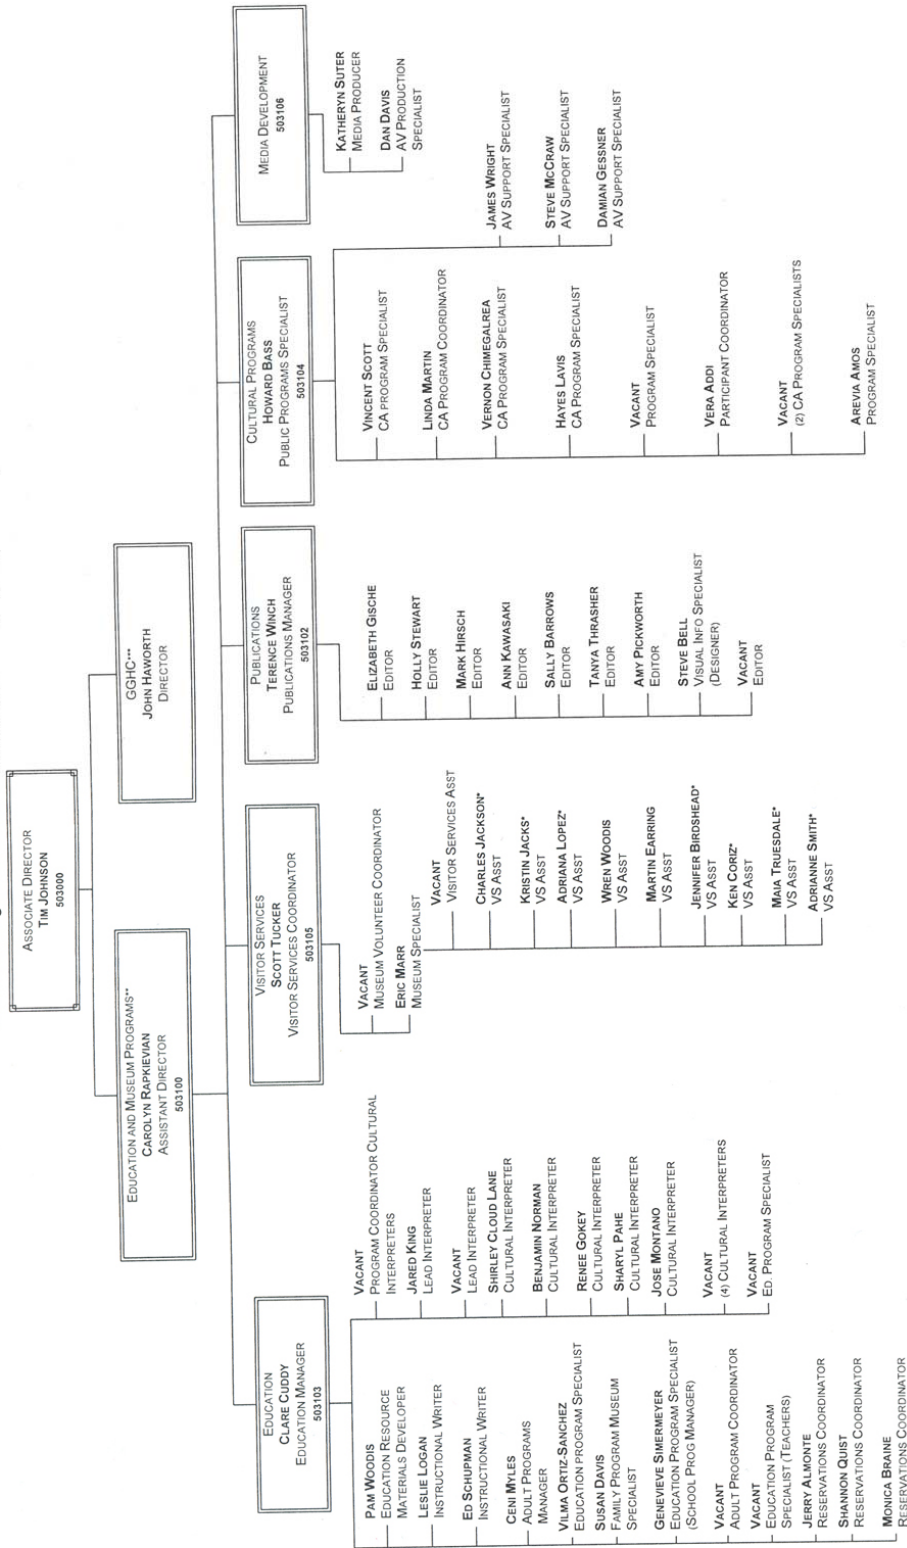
ASSOCIATE DIRECTOR
TIM JOHNSON
503000

EDUCATION AND MUSEUM PROGRAMS**
CAROLYN RAPKIEVIAN
ASSISTANT DIRECTOR
503100

GGHC***
JOHN HAWORTH
DIRECTOR

EDUCATION
CLARE CUDDY
EDUCATION MANAGER
503103

PAM WOODIS
EDUCATION RESOURCE MATERIALS DEVELOPER
LESLIE LOGAN
INSTRUCTIONAL WRITER
ED SCHUPMAN
INSTRUCTIONAL WRITER
CENI MYLES
ADULT PROGRAMS MANAGER
VILMA ORTIZ-SANCHEZ
EDUCATION PROGRAM SPECIALIST
SUSAN DAVIS
FAMILY PROGRAM MUSEUM SPECIALIST
GENEVIEVE SIMERMEYER
EDUCATION PROGRAM SPECIALIST (SCHOOL PROG MANAGER)
VACANT
ADULT PROGRAM COORDINATOR
VACANT
EDUCATION PROGRAM SPECIALIST (TEACHERS)
JERRY ALMONTE
RESERVATIONS COORDINATOR
SHANNON QUIST
RESERVATIONS COORDINATOR
MONICA BRAINE
RESERVATIONS COORDINATOR

VACANT
PROGRAM COORDINATOR CULTURAL INTERPRETERS
JARED KING
LEAD INTERPRETER
VACANT
LEAD INTERPRETER
SHIRLEY CLOUD LANE
CULTURAL INTERPRETER
BENJAMIN NORMAN
CULTURAL INTERPRETER
RENEE GOKEY
CULTURAL INTERPRETER
SHARYL PAHE
CULTURAL INTERPRETER
JOSE MONTANO
CULTURAL INTERPRETER
VACANT
(4) CULTURAL INTERPRETERS
VACANT
ED. PROGRAM SPECIALIST

VISITOR SERVICES
SCOTT TUCKER
VISITOR SERVICES COORDINATOR
503105

VACANT
MUSEUM VOLUNTEER COORDINATOR
ERIC MARR
MUSEUM SPECIALIST

VACANT
VISITOR SERVICES ASST
CHARLES JACKSON*
VS ASST
KRISTIN JACKS*
VS ASST
ADRIANA LOPEZ*
VS ASST
WREN WOODIS
VS ASST
MARTIN EARRING
VS ASST
JENNIFER BIRDSHEAD*
VS ASST
KEN CORIZ*
VS ASST
MAIA TRUESDALE*
VS ASST
ADRIANNE SMITH*
VS ASST

PUBLICATIONS
TERENCE WINCH
PUBLICATIONS MANAGER
503102

ELIZABETH GISCHE
EDITOR
HOLLY STEWART
EDITOR
MARK HIRSCH
EDITOR
ANN KAWASAKI
EDITOR
SALLY BARROWS
EDITOR
TANYA THRASHER
EDITOR
AMY PICKWORTH
EDITOR
STEVE BELL
VISUAL INFO SPECIALIST (DESIGNER)
VACANT
EDITOR

CULTURAL PROGRAMS
HOWARD BASS
PUBLIC PROGRAMS SPECIALIST
503104

VINCENT SCOTT
CA PROGRAM SPECIALIST
LINDA MARTIN
CA PROGRAM COORDINATOR
VERNON CHIMEGALREA
CA PROGRAM SPECIALIST
HAYES LAVIS
CA PROGRAM SPECIALIST
VACANT
PROGRAM SPECIALIST
VERA ADDI
PARTICIPANT COORDINATOR
VACANT
(2) CA PROGRAM SPECIALISTS
AREVIA AMOS
PROGRAM SPECIALIST

JAMES WRIGHT
AV SUPPORT SPECIALIST
STEVE MCCRAW
AV SUPPORT SPECIALIST
DAMIAN GESSNER
AV SUPPORT SPECIALIST

MEDIA DEVELOPMENT
503106

KATHERYN SUTER
MEDIA PRODUCER
DAN DAVIS
AV PRODUCTION SPECIALIST